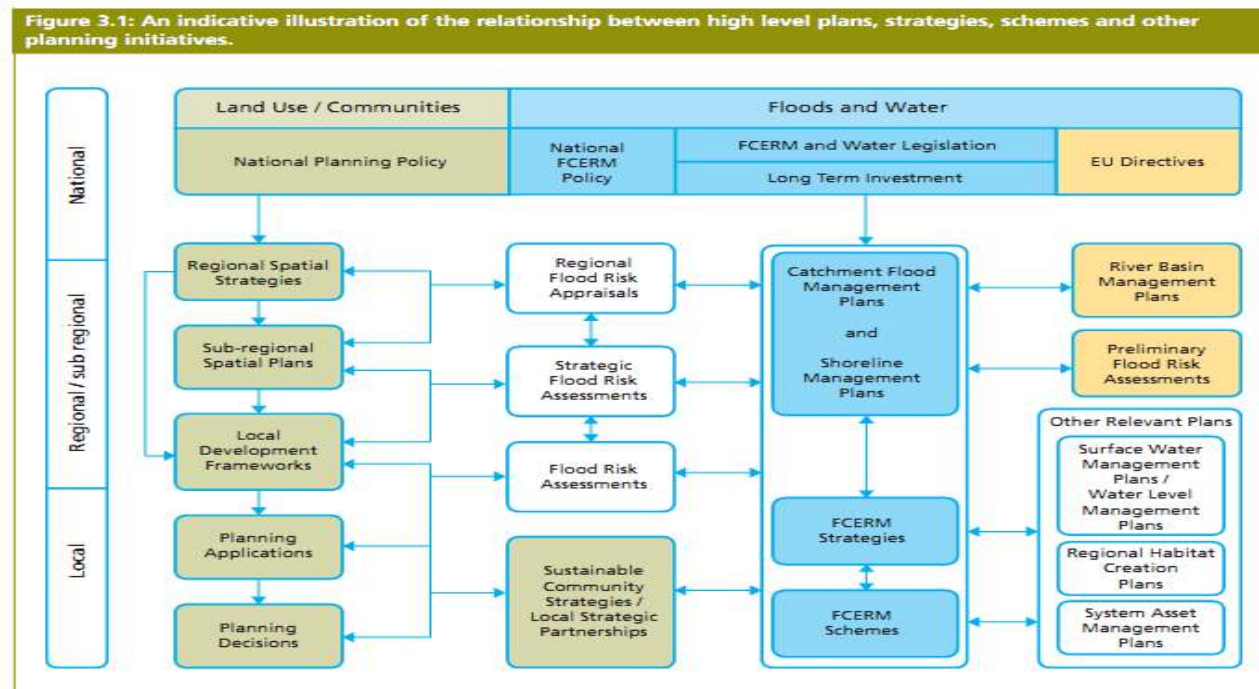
Figure 3.1: An indicative illustration of the relationship between high level plans, strategies, schemes and other planning initiatives.

National

Regional / sub regional

Local

Land Use / Communities

Floods and Water

National Planning Policy

National FCERM Policy

FCERM and Water Legislation

Long Term Investment

EU Directives

Regional Spatial Strategies

Sub-regional Spatial Plans

Local Development Frameworks

Planning Applications

Planning Decisions

Regional Flood Risk Appraisals

Strategic Flood Risk Assessments

Flood Risk Assessments

Sustainable Community Strategies / Local Strategic Partnerships

Catchment Flood Management Plans

and

Shoreline Management Plans

FCERM Strategies

FCERM Schemes

River Basin Management Plans

Preliminary Flood Risk Assessments

Other Relevant Plans

Surface Water Management Plans / Water Level Management Plans

Regional Habitat Creation Plans

System Asset Management Plans